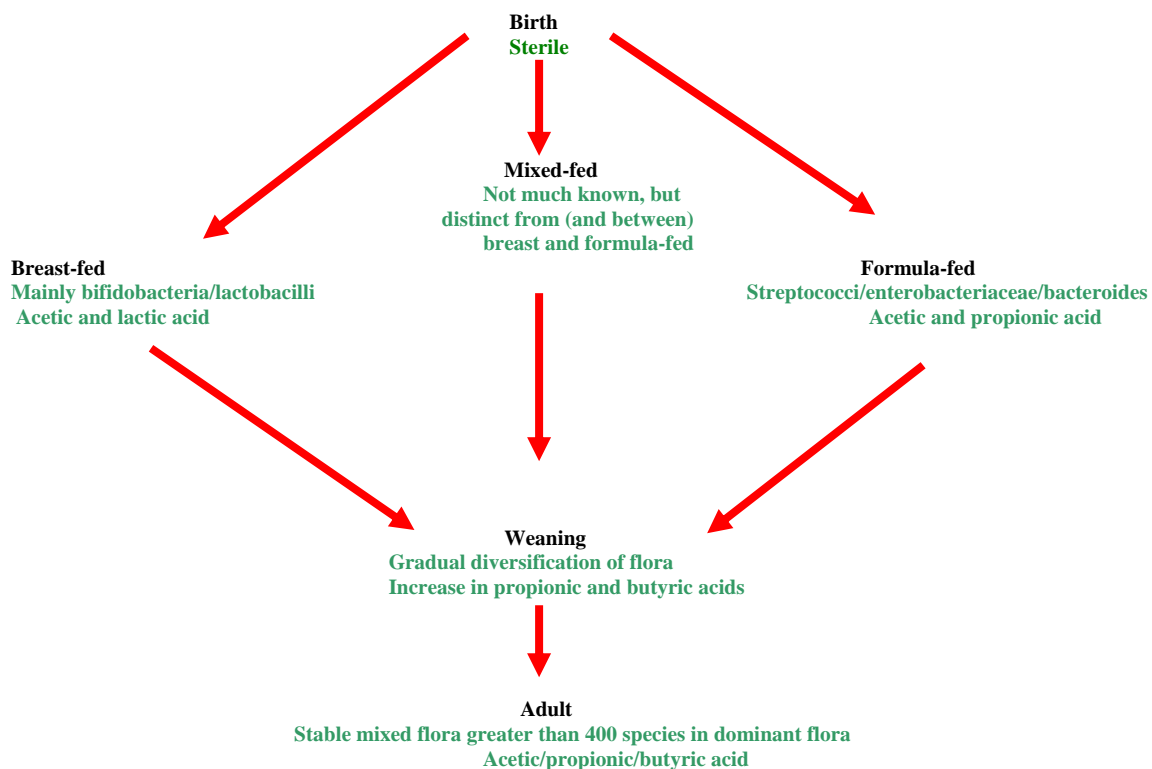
Birth
Sterile

Mixed-fed
Not much known, but distinct from (and between) breast and formula-fed

Breast-fed
Mainly bifidobacteria/lactobacilli
Acetic and lactic acid

Formula-fed
Streptococci/enterobacteriaceae/bacteroides
Acetic and propionic acid

Weaning
Gradual diversification of flora
Increase in propionic and butyric acids

Adult
Stable mixed flora greater than 400 species in dominant flora
Acetic/propionic/butyric acid